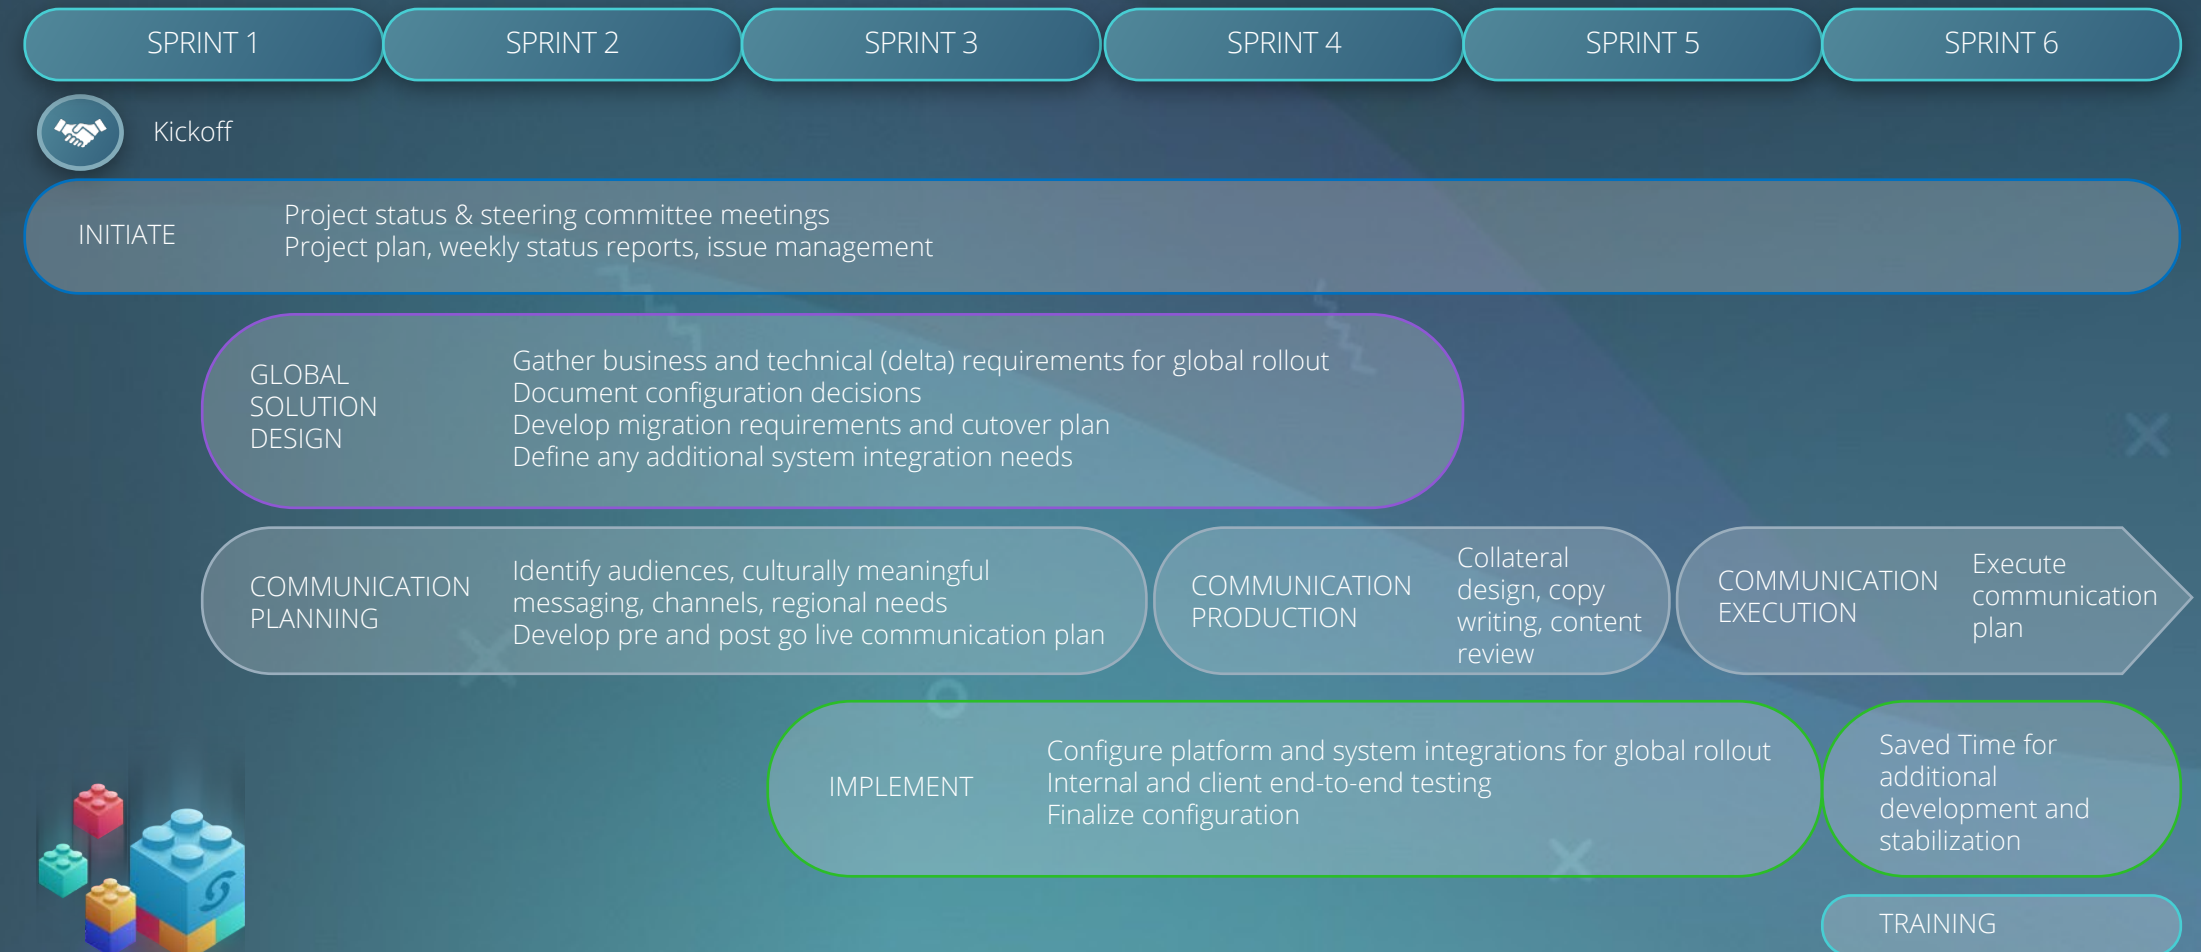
SPRINT 1
SPRINT 2
SPRINT 3
SPRINT 4
SPRINT 5
SPRINT 6

Kickoff

INITIATE

Project status & steering committee meetings
Project plan, weekly status reports, issue management

GLOBAL SOLUTION DESIGN

Gather business and technical (delta) requirements for global rollout
Document configuration decisions
Develop migration requirements and cutover plan
Define any additional system integration needs

COMMUNICATION PLANNING

Identify audiences, culturally meaningful messaging, channels, regional needs
Develop pre and post go live communication plan

COMMUNICATION PRODUCTION

Collateral design, copy writing, content review

COMMUNICATION EXECUTION

Execute communication plan

IMPLEMENT

Configure platform and system integrations for global rollout
Internal and client end-to-end testing
Finalize configuration

Saved Time for additional development and stabilization

TRAINING